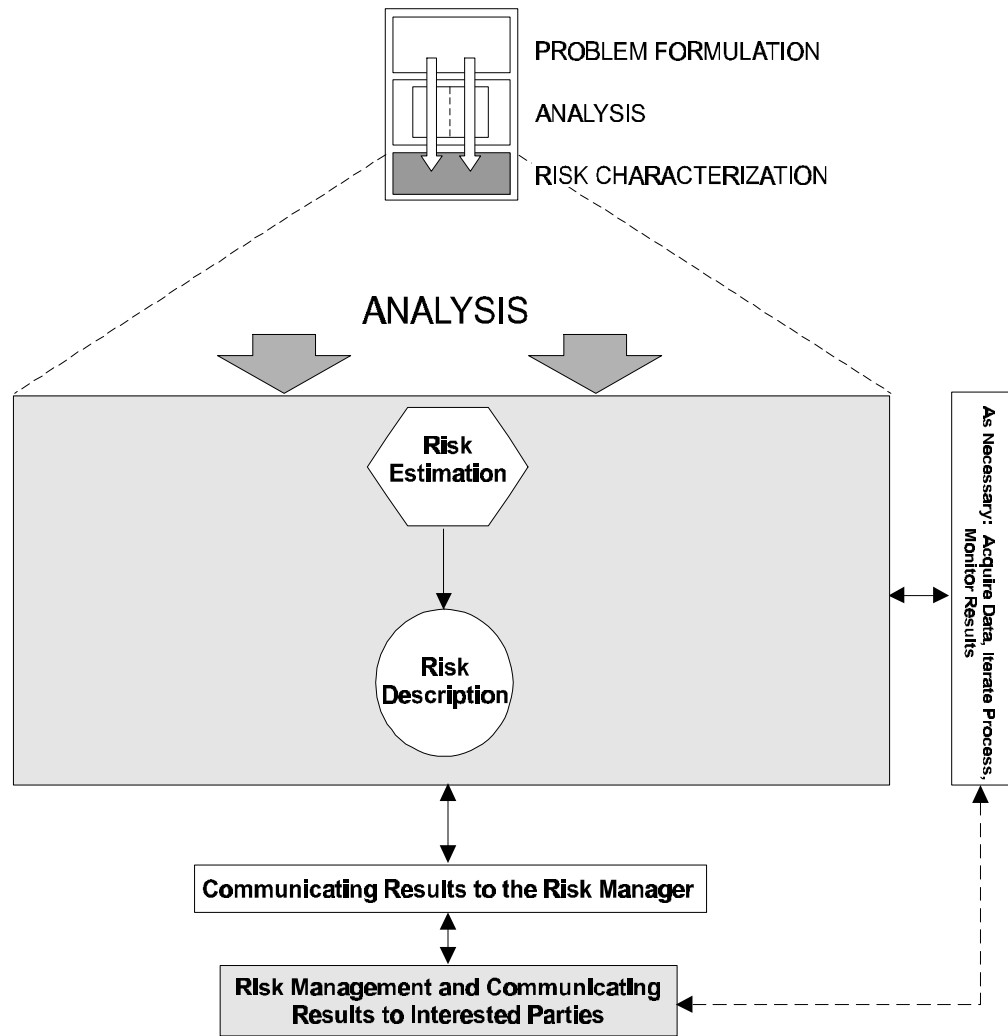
PROBLEM FORMULATION

ANALYSIS

RISK CHARACTERIZATION

ANALYSIS

Risk Estimation

Risk Description

As Necessary: Acquire Data, Iterate Process, Monitor Results

Communicating Results to the Risk Manager

Risk Management and Communicating Results to Interested Parties